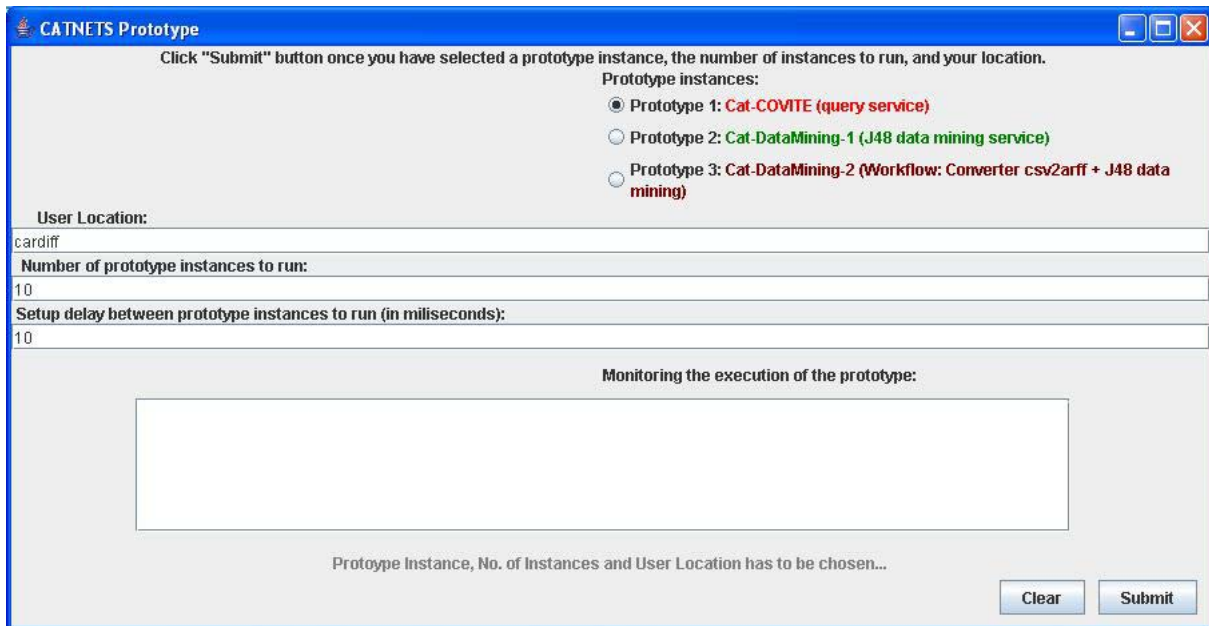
CATNETS Prototype

Click "Submit" button once you have selected a prototype instance, the number of instances to run, and your location.

Prototype instances:

Prototype 1: Cat-COVITE (query service)

Prototype 2: Cat-DataMining-1 (J48 data mining service)

Prototype 3: Cat-DataMining-2 (Workflow: Converter csv2arff + J48 data mining)

User Location:

cardiff

Number of prototype instances to run:

10

Setup delay between prototype instances to run (in miliseconds):

10

Monitoring the execution of the prototype:

Protoype Instance, No. of Instances and User Location has to be chosen...

Clear

Submit